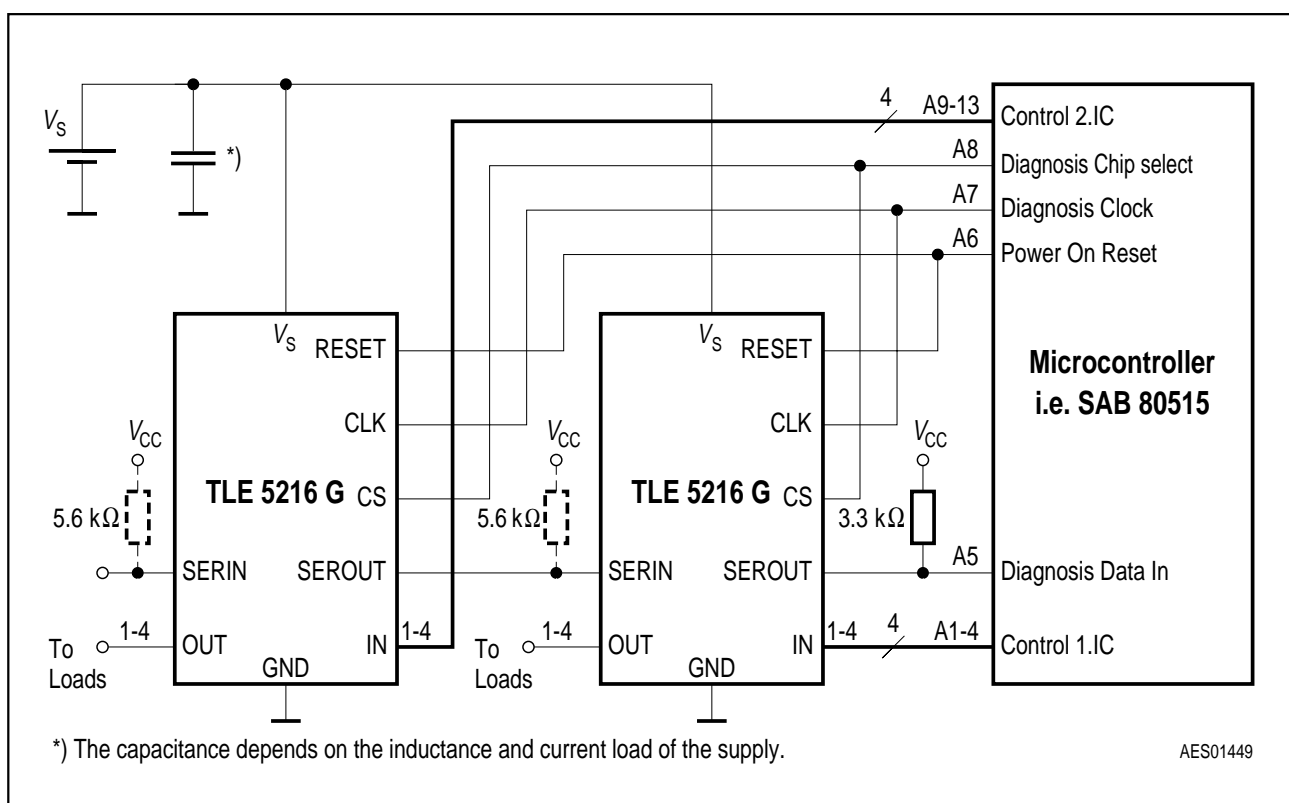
$V_S$

*)

4

A9-13 Control 2.IC

A8 Diagnosis Chip select

A7 Diagnosis Clock

A6 Power On Reset

$V_S$ RESET

CLK

TLE 5216 G CS

SERIN SEROUT

OUT IN

GND

$V_{CC}$

5.6 kΩ

1-4

1-4

To Loads

$V_S$ RESET

CLK

TLE 5216 G CS

SERIN SEROUT

OUT IN

GND

$V_{CC}$

5.6 kΩ

1-4

1-4

4

To Loads

$V_{CC}$

3.3 kΩ

Microcontroller i.e. SAB 80515

A5 Diagnosis Data In

A1-4 Control 1.IC

*) The capacitance depends on the inductance and current load of the supply.

AES01449